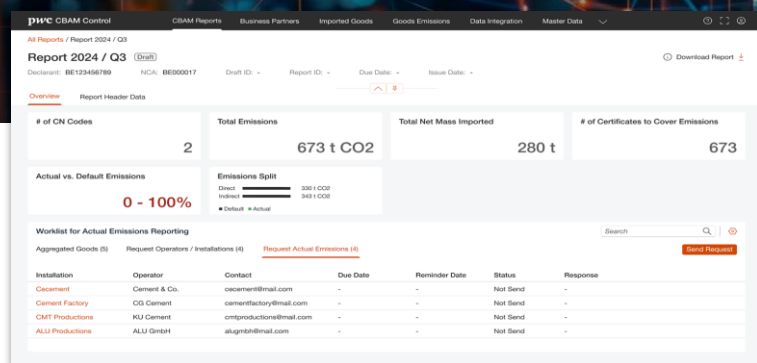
pwc CBAM Control
CBAM Reports Business Partners Imported Goods Goods Emissions Data Integration Master Data

All Reports / Report 2024 / Q3
Report 2024 / Q3 Draft
Download Report
Declarant: BE123456789 NCA: BE000017 Draft ID: - Report ID: - Due Date: - Issue Date: -

Overview Report Header Data

# of CN Codes
2

Total Emissions
673 t CO2

Total Net Mass Imported
280 t

# of Certificates to Cover Emissions
673

Actual vs. Default Emissions
0 - 100%

Emissions Split
Direct 330 t CO2
Indirect 343 t CO2
Default Actual

Worklist for Actual Emissions Reporting
Search
Aggregated Goods (5) Request Operators / Installations (4) Request Actual Emissions (4)
Send Request

| Installation | Operator | Contact | Due Date | Reminder Date | Status | Response |
|---|---|---|---|---|---|---|
| Cecement | Cement & Co. | cecement@mail.com | - | - | Not Send | - |
| Cement Factory | CG Cement | cementfactory@mail.com | - | - | Not Send | - |
| CMT Productions | KU Cement | cmtproductions@mail.com | - | - | Not Send | - |
| ALU Productions | ALU GmbH | alugmbh@mail.com | - | - | Not Send | - |